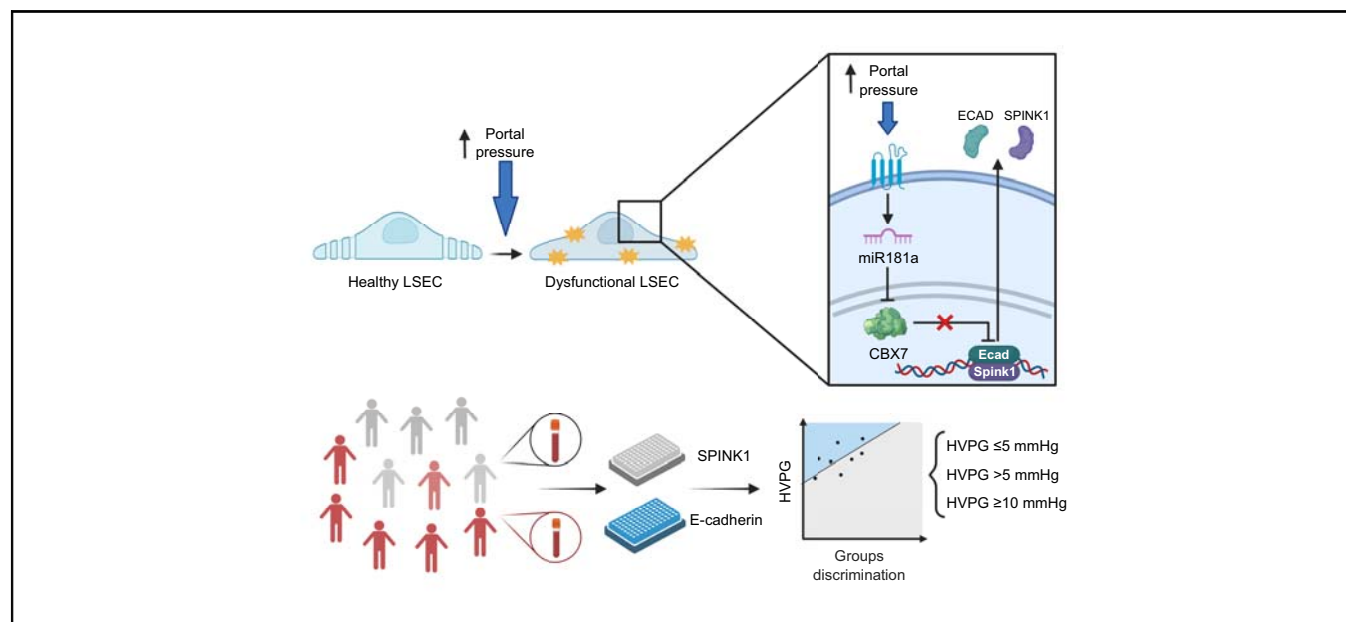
Portal pressure

Healthy LSEC

Dysfunctional LSEC

Portal pressure

ECAD SPINK1

miR181a

CBX7

Ecad

Spink1

SPINK1

E-cadherin

HVPG

Groups discrimination

HVPG ≤5 mmHg

HVPG >5 mmHg

HVPG ≥10 mmHg